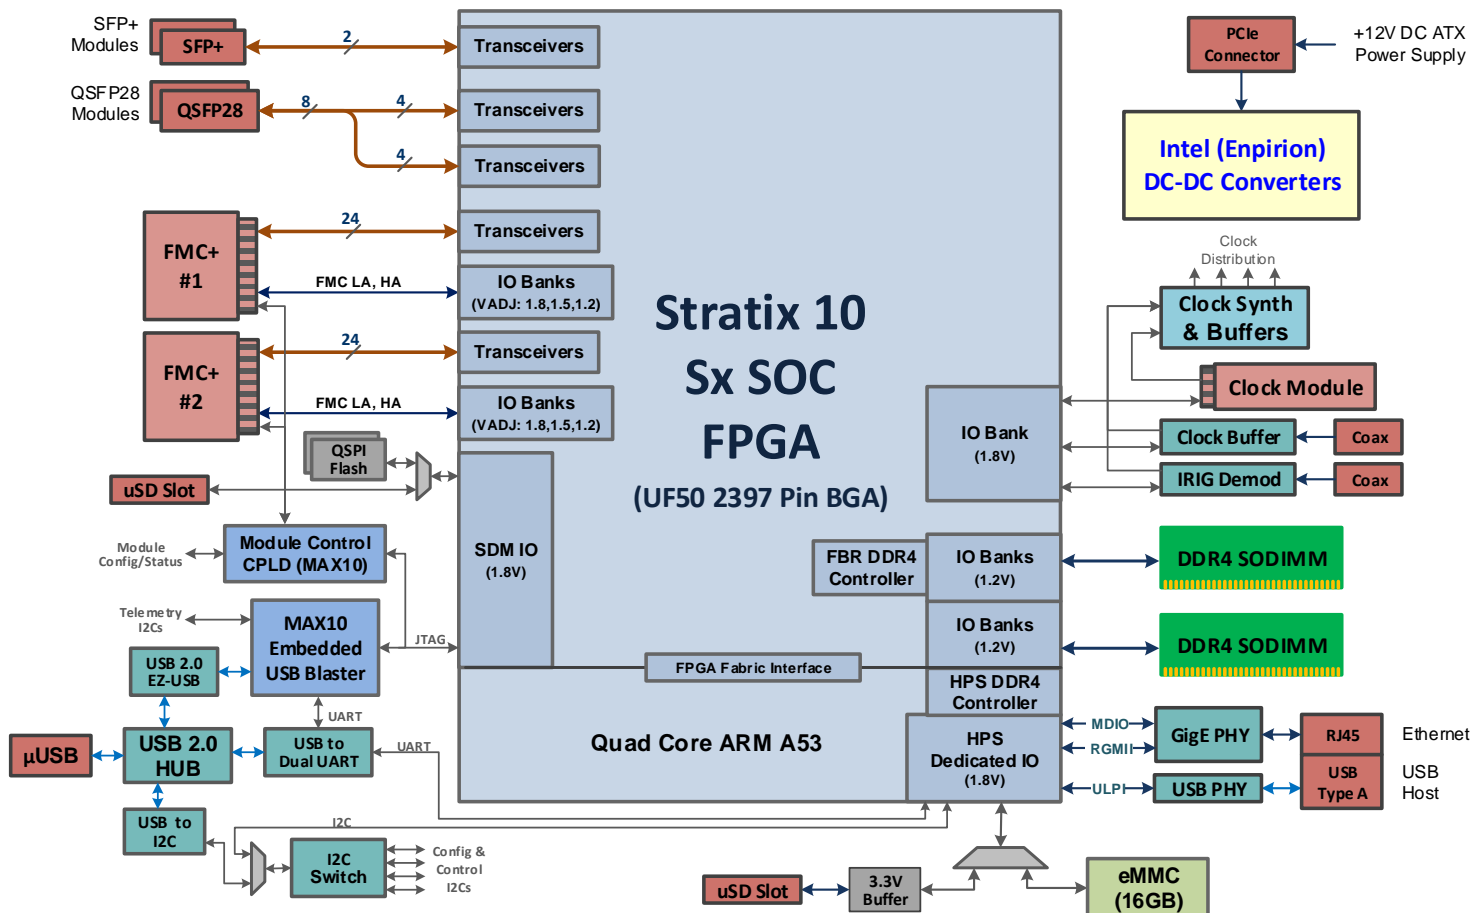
SFP+ Modules
SFP+
2
Transceivers
QSFP28 Modules
QSFP28
8
4
Transceivers
4
Transceivers
FMC+ #1
24
Transceivers
FMC LA, HA
IO Banks (VADJ: 1.8,1.5,1.2)
FMC+ #2
24
Transceivers
FMC LA, HA
IO Banks (VADJ: 1.8,1.5,1.2)
QSPI Flash
uSD Slot
PCIe Connector
+12V DC ATX Power Supply
Intel (Enpirion) DC-DC Converters
Clock Distribution
Clock Synth & Buffers
Clock Module
Stratix 10 Sx SOC FPGA
(UF50 2397 Pin BGA)
IO Bank (1.8V)
Clock Buffer
Coax
IRIG Demod
Coax
SDM IO (1.8V)
Module Config/Status
Module Control CPLD (MAX10)
FBR DDR4 Controller
IO Banks (1.2V)
DDR4 SODIMM
Telemetry I2Cs
MAX10 Embedded USB Blaster
JTAG
IO Banks (1.2V)
DDR4 SODIMM
USB 2.0 EZ-USB
FPGA Fabric Interface
HPS DDR4 Controller
UART
µUSB
USB 2.0 HUB
USB to Dual UART
UART
Quad Core ARM A53
HPS Dedicated IO (1.8V)
MDIO
RGMII
GigE PHY
RJ45
Ethernet
ULPI
USB PHY
USB Type A
USB Host
USB to I2C
I2C
I2C Switch
Config & Control I2Cs
uSD Slot
3.3V Buffer
eMMC (16GB)